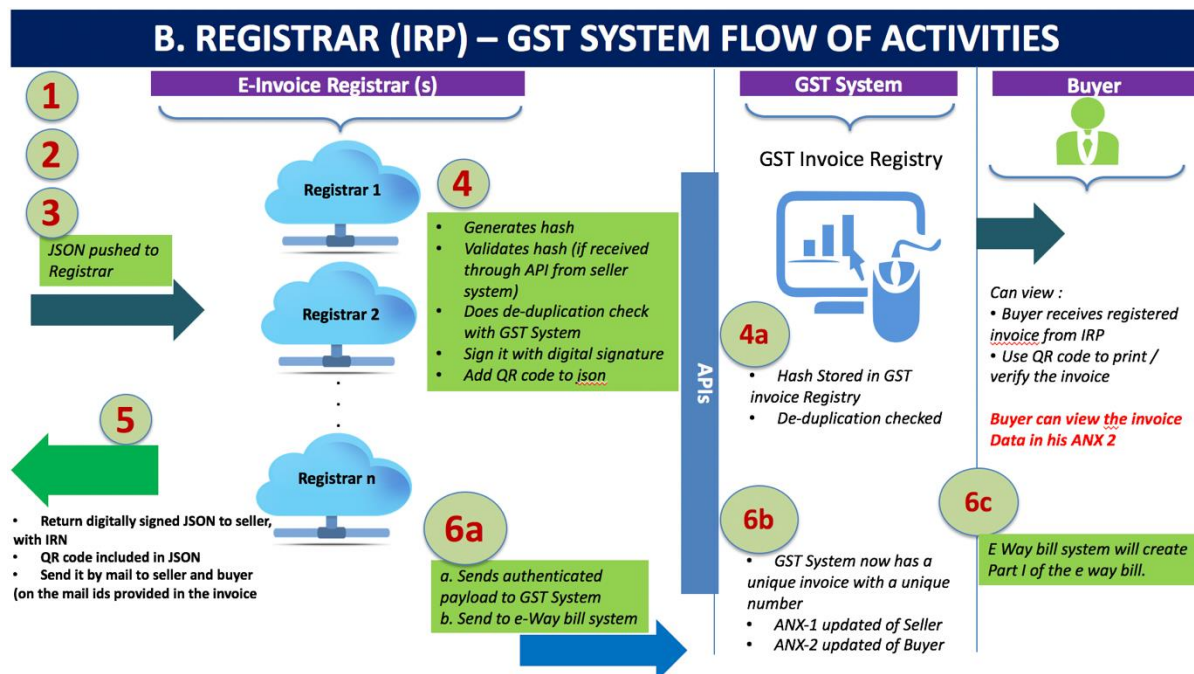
B. REGISTRAR (IRP) – GST SYSTEM FLOW OF ACTIVITIES

E-Invoice Registrar (s)

GST System

Buyer

1

2

3

JSON pushed to Registrar

Registrar 1

Registrar 2

Registrar n

4

- Generates hash
- Validates hash (if received through API from seller system)
- Does de-duplication check with GST System
- Sign it with digital signature
- Add QR code to json

APIs

GST Invoice Registry

4a

- Hash Stored in GST invoice Registry
- De-duplication checked

Can view :
- Buyer receives registered invoice from IRP
- Use QR code to print / verify the invoice

Buyer can view the invoice Data in his ANX 2

5

- Return digitally signed JSON to seller, with IRN
- QR code included in JSON
- Send it by mail to seller and buyer (on the mail ids provided in the invoice

6a

a. Sends authenticated payload to GST System
b. Send to e-Way bill system

6b

- GST System now has a unique invoice with a unique number
- ANX-1 updated of Seller
- ANX-2 updated of Buyer

6c

E Way bill system will create Part I of the e way bill.